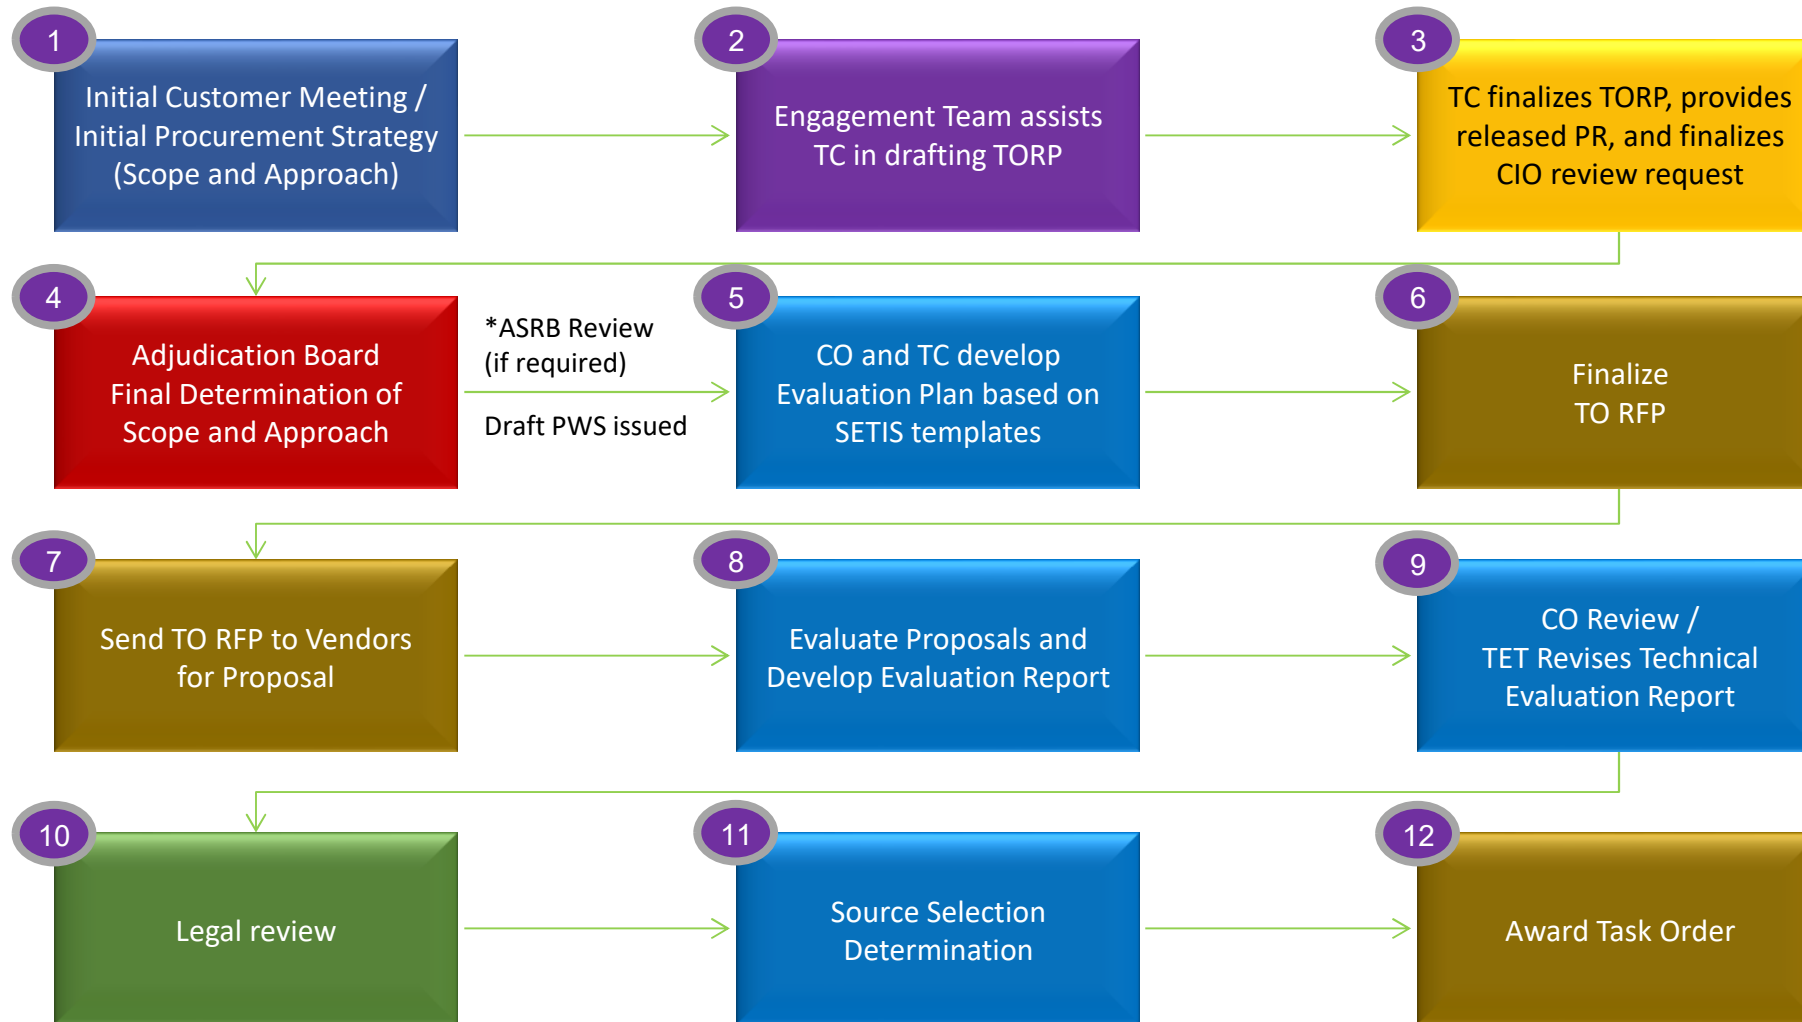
1
Initial Customer Meeting / Initial Procurement Strategy (Scope and Approach)

2
Engagement Team assists TC in drafting TORP

3
TC finalizes TORP, provides released PR, and finalizes CIO review request

4
Adjudication Board Final Determination of Scope and Approach

*ASRB Review (if required)

Draft PWS issued

5
CO and TC develop Evaluation Plan based on SETIS templates

6
Finalize TO RFP

7
Send TO RFP to Vendors for Proposal

8
Evaluate Proposals and Develop Evaluation Report

9
CO Review / TET Revises Technical Evaluation Report

10
Legal review

11
Source Selection Determination

12
Award Task Order